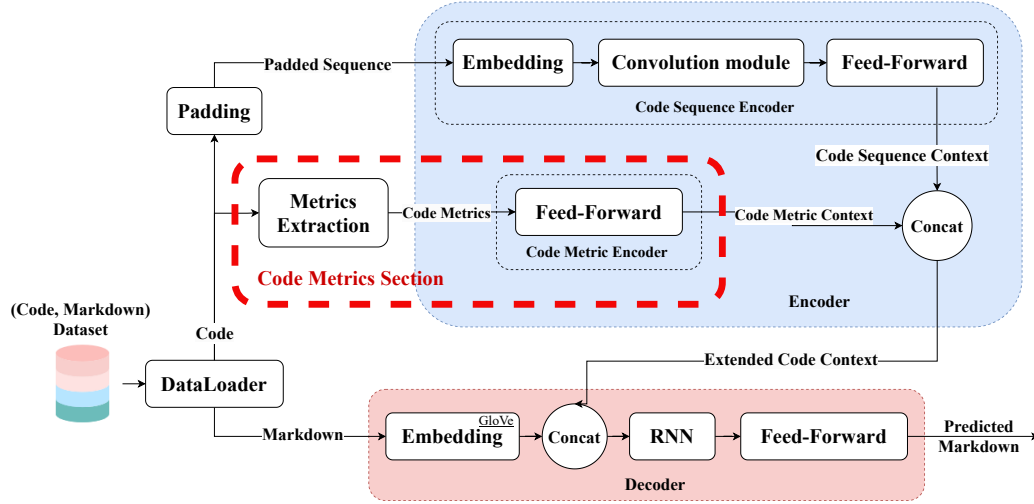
Padded Sequence
Embedding
Convolution module
Feed-Forward
Code Sequence Encoder
Padding
Code Sequence Context
Metrics Extraction
Code Metrics
Feed-Forward
Code Metric Encoder
Code Metric Context
Concat
Code Metrics Section
Encoder
(Code, Markdown) Dataset
Code
DataLoader
Extended Code Context
Markdown
Embedding
GloVe
Concat
RNN
Feed-Forward
Predicted Markdown
Decoder